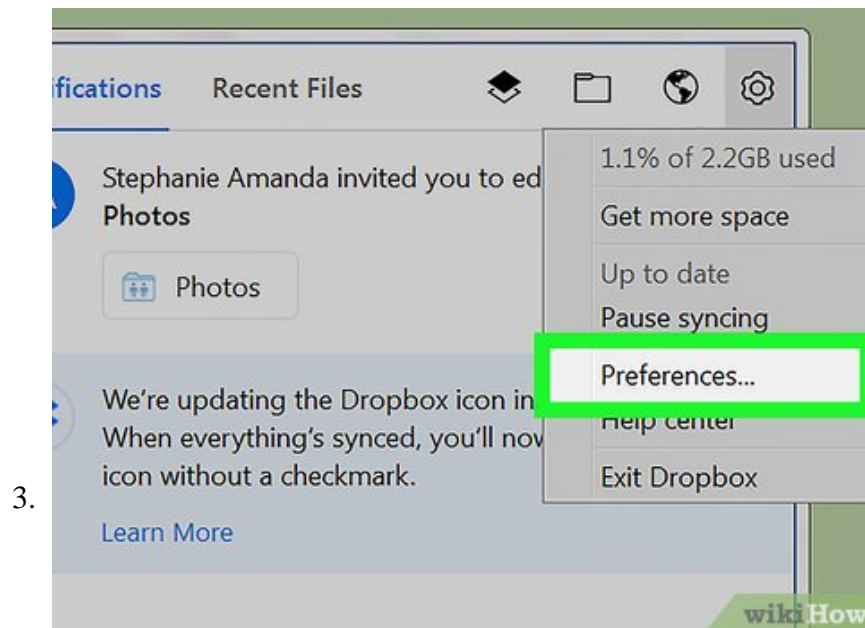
ifications Recent Files

Stephanie Amanda invited you to ed
Photos

Photos

We're updating the Dropbox icon in
When everything's synced, you'll nov
icon without a checkmark.

Learn More

1.1% of 2.2GB used

Get more space

Up to date

Pause syncing

Preferences...

Help center

Exit Dropbox

3.

wikiHow